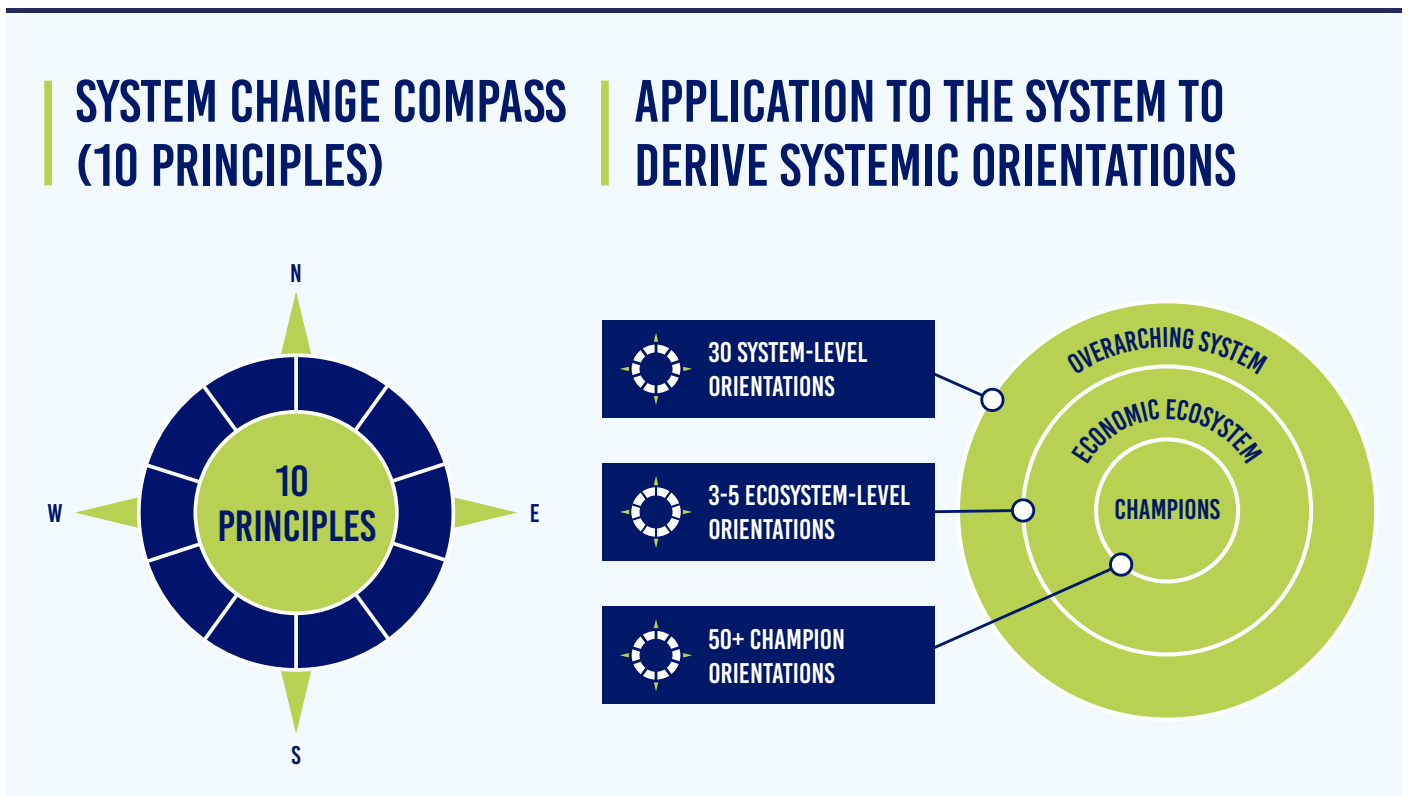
SYSTEM CHANGE COMPASS (10 PRINCIPLES)

APPLICATION TO THE SYSTEM TO DERIVE SYSTEMIC ORIENTATIONS

N

W

10 PRINCIPLES

E

S

30 SYSTEM-LEVEL ORIENTATIONS

3-5 ECOSYSTEM-LEVEL ORIENTATIONS

50+ CHAMPION ORIENTATIONS

OVERARCHING SYSTEM

ECONOMIC ECOSYSTEM

CHAMPIONS